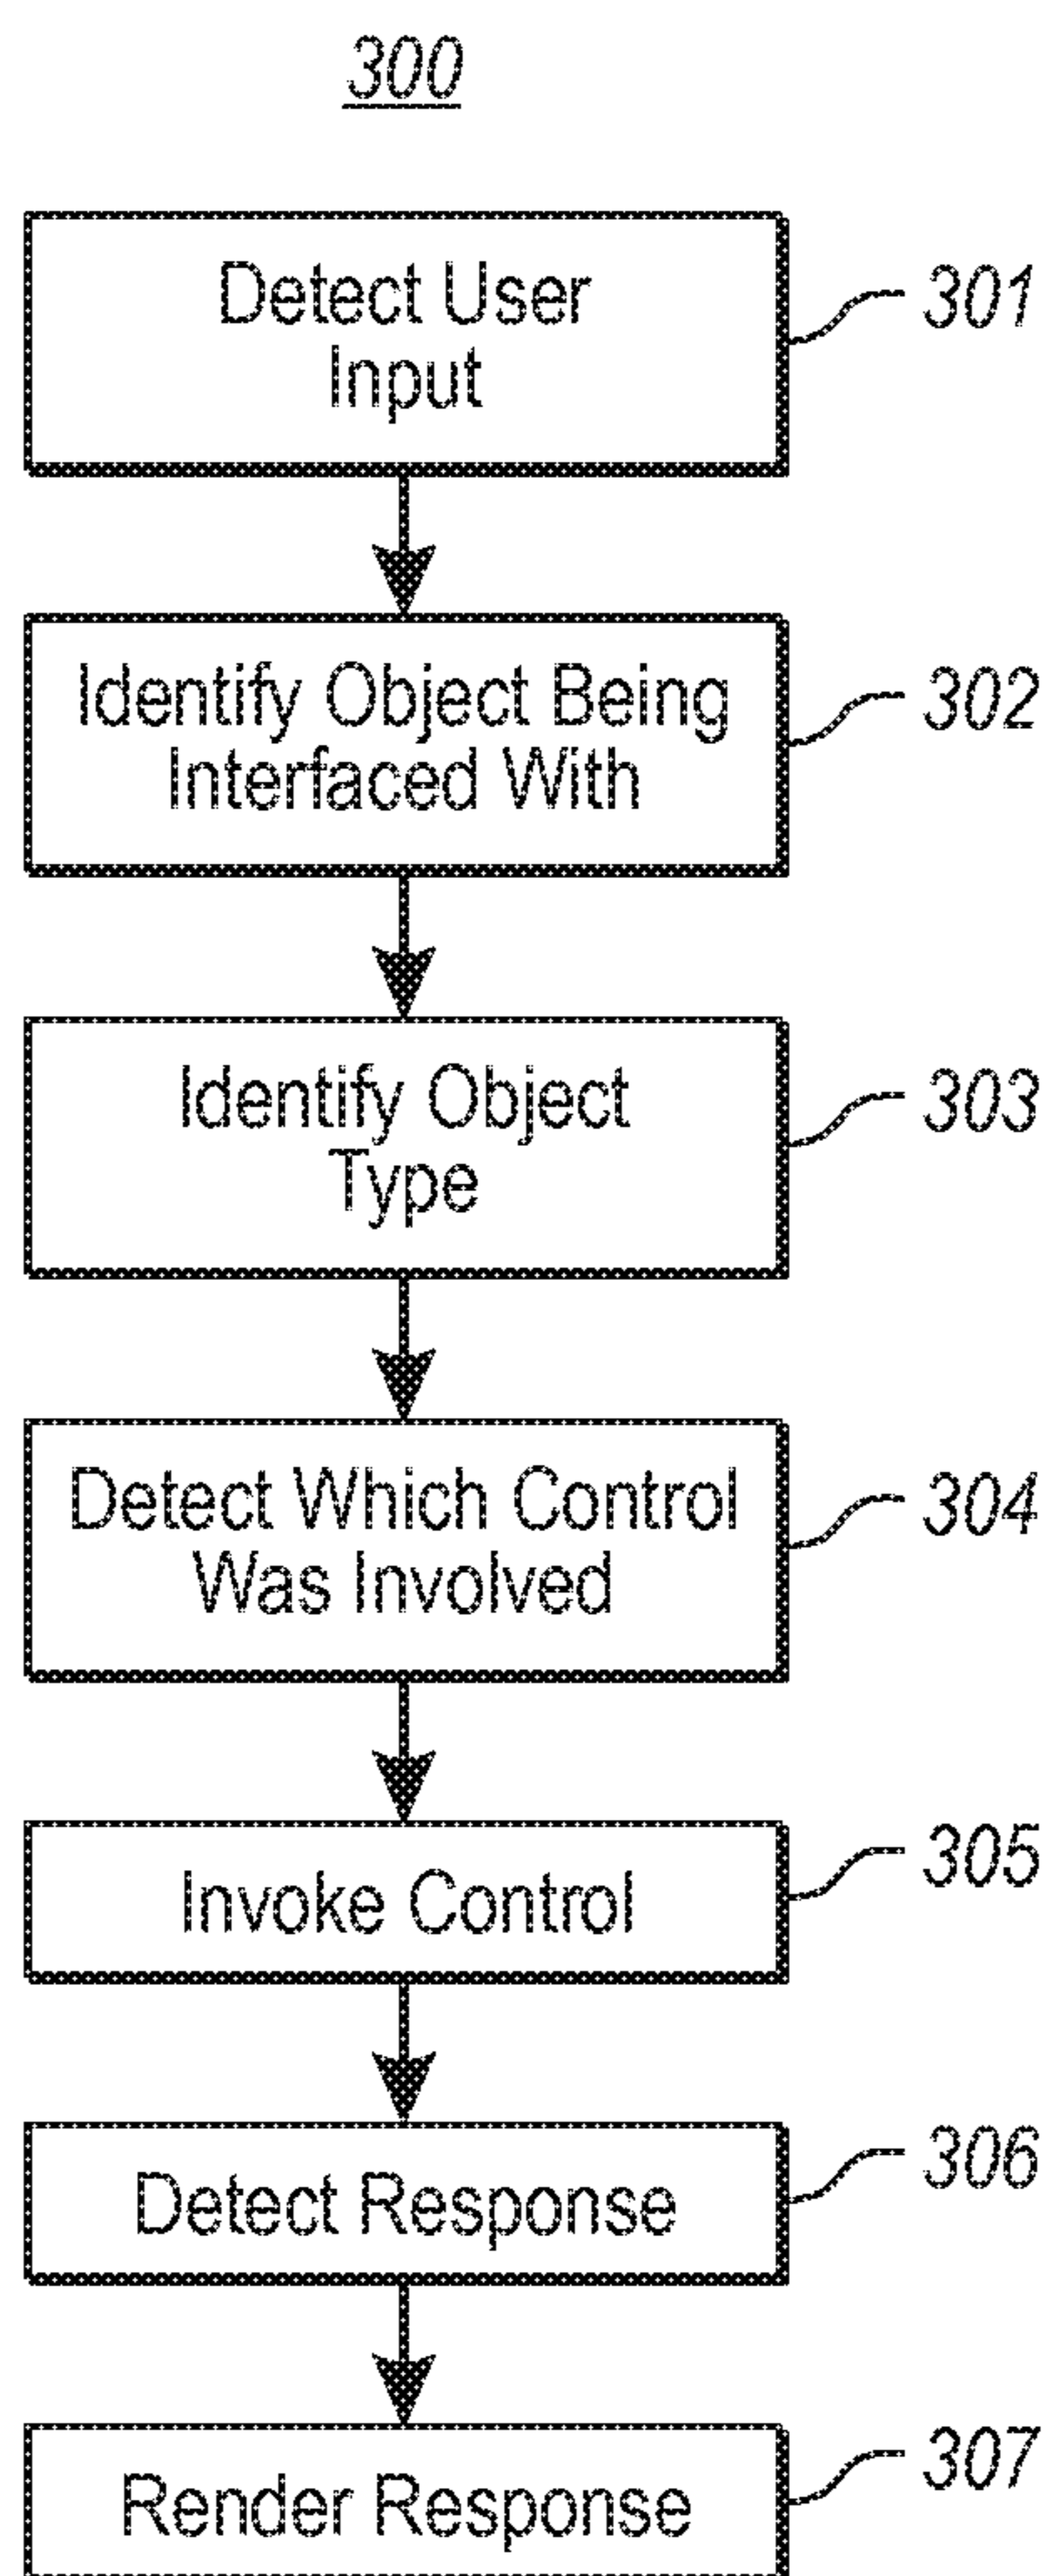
300

Detect User Input

301

Identify Object Being Interfaced With

302

Identify Object Type

303

Detect Which Control Was Involved

304

Invoke Control

305

Detect Response

306

Render Response

307